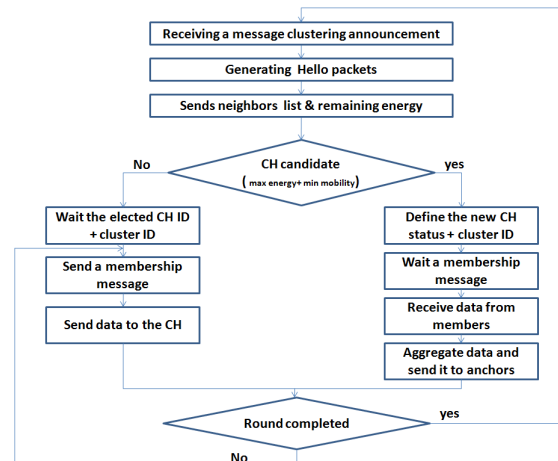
Receiving a message clustering announcement

Generating Hello packets

Sends neighbors list & remaining energy

No

CH candidate
( max energy+ min mobility)

yes

Wait the elected CH ID + cluster ID

Send a membership message

Send data to the CH

Define the new CH status + cluster ID

Wait a membership message

Receive data from members

Aggregate data and send it to anchors

Round completed

yes

No